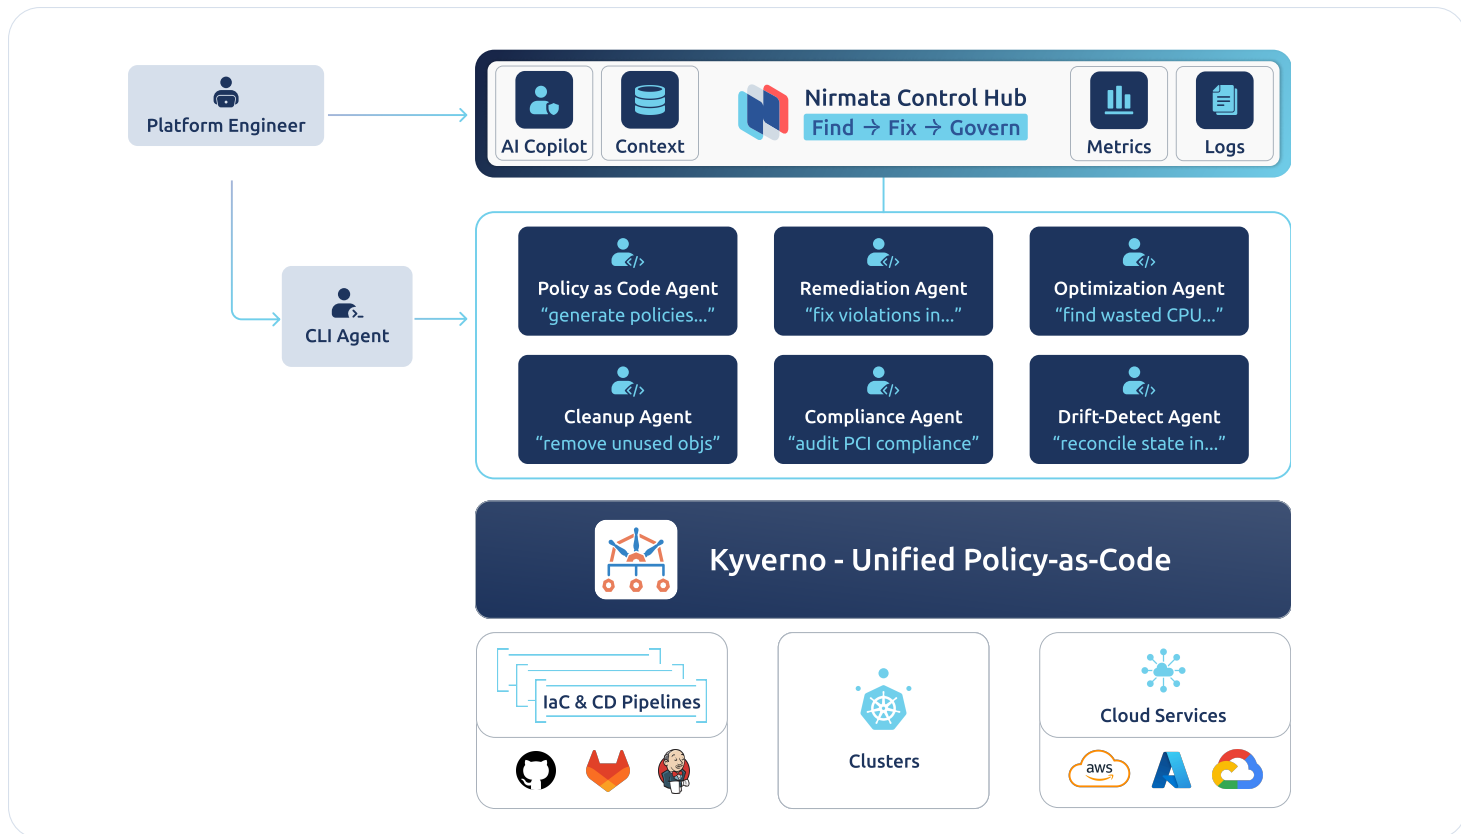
Platform Engineer

AI Copilot

Context

Nirmata Control Hub
Find → Fix → Govern

Metrics

Logs

CLI Agent

Policy as Code Agent
“generate policies...”

Remediation Agent
“fix violations in...”

Optimization Agent
“find wasted CPU...”

Cleanup Agent
“remove unused objs”

Compliance Agent
“audit PCI compliance”

Drift-Detect Agent
“reconcile state in...”

Kyverno - Unified Policy-as-Code

IaC & CD Pipelines

Clusters

Cloud Services

aws